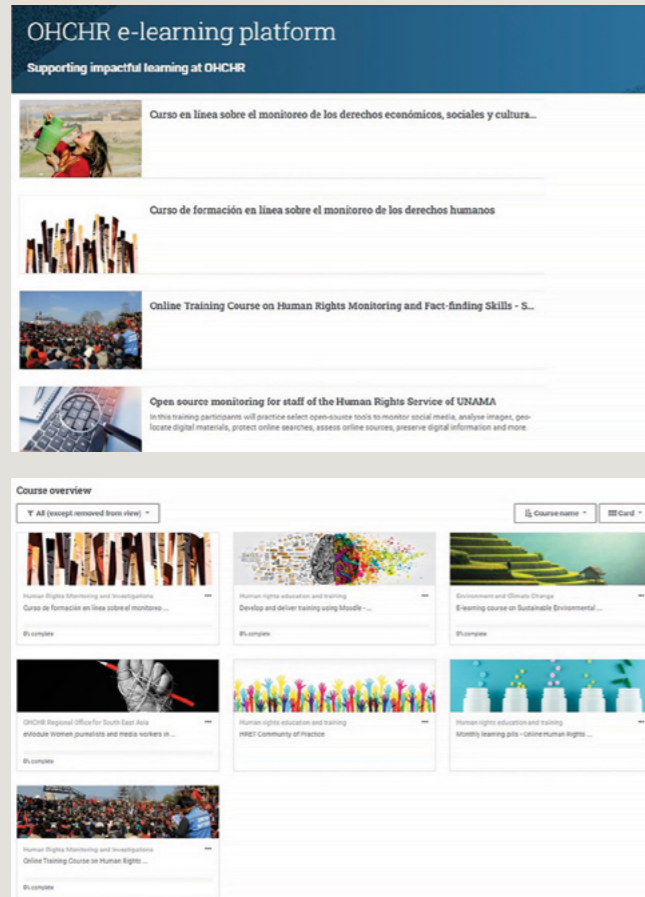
OHCHR e-learning platform

Supporting impactful learning at OHCHR

Curso en línea sobre el monitoreo de los derechos económicos, sociales y cultura...

Curso de formación en línea sobre el monitoreo de los derechos humanos

Online Training Course on Human Rights Monitoring and Fact-finding Skills - S...

Open source monitoring for staff of the Human Rights Service of UNAMA

In this training participants will practice select open-source tools to monitor social media, analyse images, geo-locate digital materials, protect online searches, assess online sources, preserve digital information and more.

Course overview

All (except removed from view)

Course name

Card

Human Rights Monitoring and Investigations
Curso de formación en línea sobre el monitoreo ...
0% complete

Human rights education and training
Develop and deliver training using Moodle - ...
0% complete

Environment and Climate Change
E-learning course on Sustainable Environmental ...
0% complete

OHCHR Regional Office for South East Asia
eModule Women journalists and media workers in ...
0% complete

Human rights education and training
HRET Community of Practice

Human rights education and training
Monthly learning pills - Online Human Rights ...

Human Rights Monitoring and Investigations
Online Training Course on Human Rights ...
0% complete